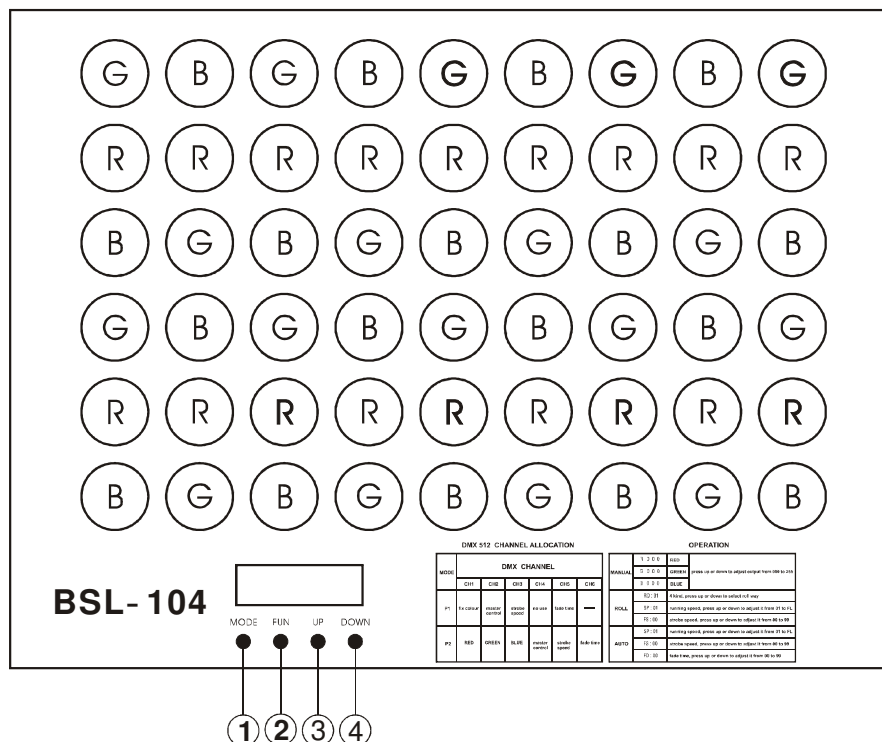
G B G B G B G B G

R R R R R R R R R

B G B G B G B G B

G B G B G B G B G

R R R R R R R R R

B G B G B G B G B

BSL-104

MODE FUN UP DOWN

DMX 512 CHANNEL ALLOCATION

| MODE | DMX CHANNEL | | | | | |
|---|---|---|---|---|---|---|
| | CH1 | CH2 | CH3 | CH4 | CH5 | CH6 |
| P1 | fix colour | master control | strobe speed | no use | fade time | — |
| P2 | RED | GREEN | BLUE | master control | strobe speed | fade time |

OPERATION

| MANUAL | 1 0 0 0 | RED | press up or down to adjust output from 000 to 255 |
|---|---|---|---|
| | 0 0 0 0 | GREEN | |
| | 0 0 0 0 | BLUE | |
| ROLL | RD : 01 | 8 kind, press up or down to select roll way | |
| | SP : 01 | running speed, press up or down to adjust it from 01 to FL | |
| | FS : 00 | strobe speed, press up or down to adjust it from 00 to 99 | |
| AUTO | SP : 01 | running speed, press up or down to adjust it from 01 to FL | |
| | FS : 00 | strobe speed, press up or down to adjust it from 00 to 99 | |
| | FD : 00 | fade time, press up or down to adjust it from 00 to 99 | |

1 2 3 4